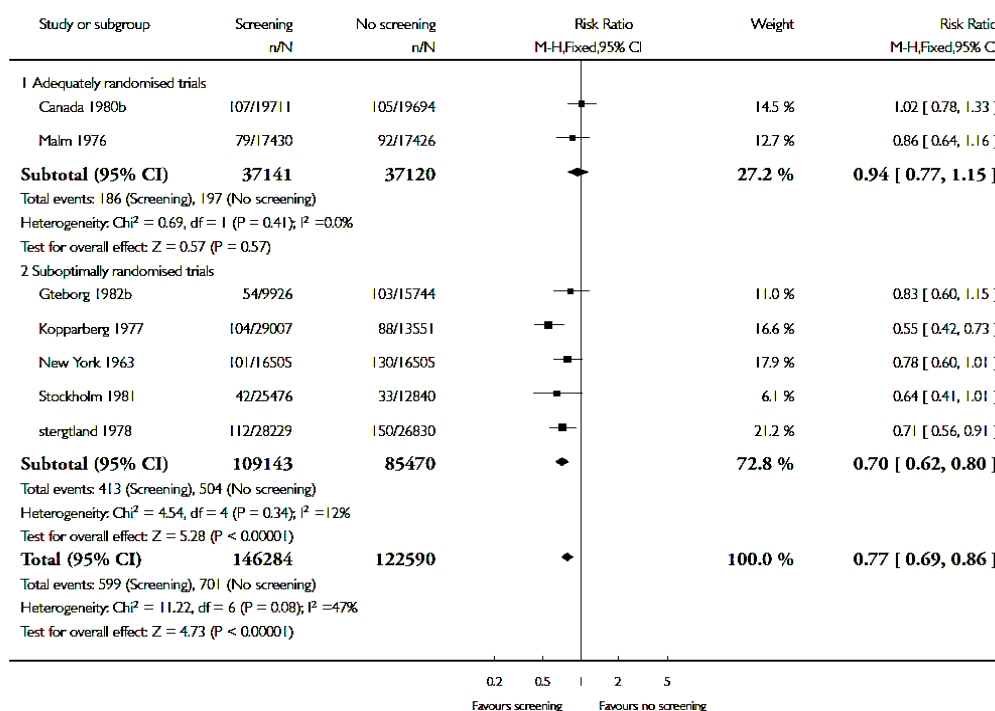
| Study or subgroup | Screening n/N | No screening n/N | Risk Ratio M-H,Fixed,95% CI | Weight | Risk Ratio M-H,Fixed,95% CI |
|---|---|---|---|---|---|
| 1 Adequately randomised trials | | | | | |
| Canada 1980b | 107/19711 | 105/19694 | | 14.5 % | 1.02 [ 0.78, 1.33 ] |
| Malm 1976 | 79/17430 | 92/17426 | | 12.7 % | 0.86 [ 0.64, 1.16 ] |
| **Subtotal (95% CI)** | **37141** | **37120** | | **27.2 %** | **0.94 [ 0.77, 1.15 ]** |
| Total events: 186 (Screening), 197 (No screening) | | | | | |
| Heterogeneity: Chi$^2$ = 0.69, df = 1 (P = 0.41); I$^2$ =0.0% | | | | | |
| Test for overall effect: Z = 0.57 (P = 0.57) | | | | | |
| 2 Suboptimally randomised trials | | | | | |
| Gteborg 1982b | 54/9926 | 103/15744 | | 11.0 % | 0.83 [ 0.60, 1.15 ] |
| Kopparberg 1977 | 104/29007 | 88/13551 | | 16.6 % | 0.55 [ 0.42, 0.73 ] |
| New York 1963 | 101/16505 | 130/16505 | | 17.9 % | 0.78 [ 0.60, 1.01 ] |
| Stockholm 1981 | 42/25476 | 33/12840 | | 6.1 % | 0.64 [ 0.41, 1.01 ] |
| stergtland 1978 | 112/28229 | 150/26830 | | 21.2 % | 0.71 [ 0.56, 0.91 ] |
| **Subtotal (95% CI)** | **109143** | **85470** | | **72.8 %** | **0.70 [ 0.62, 0.80 ]** |
| Total events: 413 (Screening), 504 (No screening) | | | | | |
| Heterogeneity: Chi$^2$ = 4.54, df = 4 (P = 0.34); I$^2$ =12% | | | | | |
| Test for overall effect: Z = 5.28 (P < 0.00001) | | | | | |
| **Total (95% CI)** | **146284** | **122590** | | **100.0 %** | **0.77 [ 0.69, 0.86 ]** |
| Total events: 599 (Screening), 701 (No screening) | | | | | |
| Heterogeneity: Chi$^2$ = 11.22, df = 6 (P = 0.08); I$^2$ =47% | | | | | |
| Test for overall effect: Z = 4.73 (P < 0.00001) | | | | | |

0.2 0.5 1 2 5

Favours screening Favours no screening